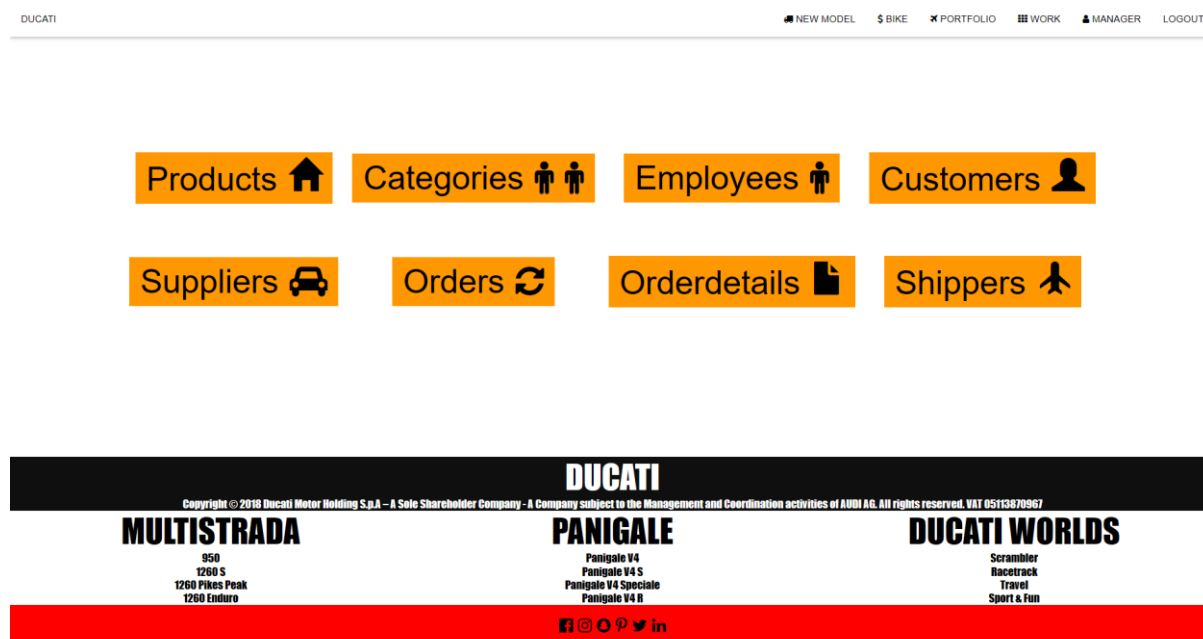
DUCATI

NEW MODEL $ BIKE PORTFOLIO WORK MANAGER LOGOUT

Products

Categories

Employees

Customers

Suppliers

Orders

Orderdetails

Shippers

DUCATI

Copyright © 2018 Ducati Motor Holding S.p.A – A Sole Shareholder Company - A Company subject to the Management and Coordination activities of AUDI AG. All rights reserved. VAT 05113870967

MULTISTRADA

950
1260 S
1260 Pikes Peak
1260 Enduro

PANIGALE

Panigale V4
Panigale V4 S
Panigale V4 Speciale
Panigale V4 R

DUCATI WORLDS

Scrambler
Racetrack
Travel
Sport & Fun